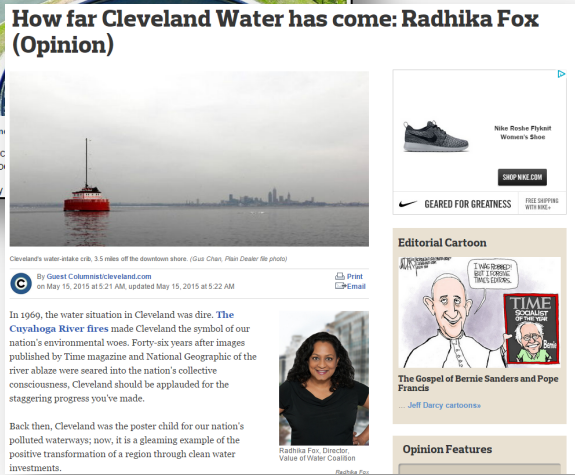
How far Cleveland Water has come: Radhika Fox (Opinion)

Cleveland's water-intake crib, 3.5 miles off the downtown shore. (Gus Chan, Plain Dealer file photo)

By Guest Columnist/cleveland.com
on May 15, 2015 at 5:21 AM, updated May 15, 2015 at 5:22 AM

Print
Email

In 1969, the water situation in Cleveland was dire. The Cuyahoga River fires made Cleveland the symbol of our nation's environmental woes. Forty-six years after images published by Time magazine and National Geographic of the river ablaze were seared into the nation's collective consciousness, Cleveland should be applauded for the staggering progress you've made.

Back then, Cleveland was the poster child for our nation's polluted waterways; now, it is a gleaming example of the positive transformation of a region through clean water investments.

Radhika Fox, Director, Value of Water Coalition

Radhika Fox

Nike Roshe Flyknit
Women's Shoe

SHOP NIKE.COM

GEARED FOR GREATNESS

FREE SHIPPING WITH NIKE+

Editorial Cartoon

I WAS REBUKED! BUT I FORGIVE TIME'S EDITORS.

TIME
SOCIALIST OF THE YEAR

Bernie

The Gospel of Bernie Sanders and Pope Francis

... Jeff Darcy cartoons»

Opinion Features